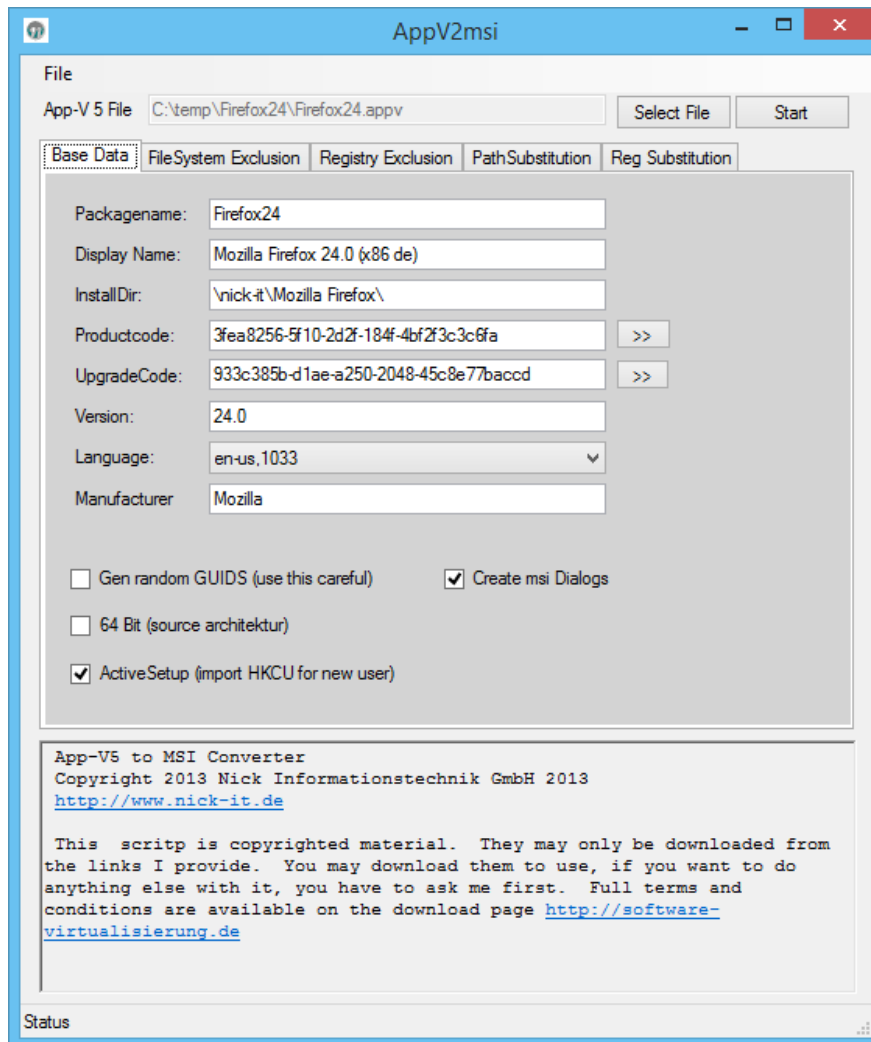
AppV2msi

File

App-V 5 File C:\temp\Firefox24\Firefox24.appv Select File Start

Base Data | FileSystem Exclusion | Registry Exclusion | PathSubstitution | Reg Substitution

Packagename: Firefox24
Display Name: Mozilla Firefox 24.0 (x86 de)
InstallDir: \nick-it\Mozilla Firefox\
Productcode: 3fea8256-5f10-2d2f-184f-4bf2f3c3c6fa >>
UpgradeCode: 933c385b-d1ae-a250-2048-45c8e77baccd >>
Version: 24.0
Language: en-us,1033
Manufacturer Mozilla

Gen random GUIDS (use this careful)
Create msi Dialogs
64 Bit (source architektur)
ActiveSetup (import HKCU for new user)

App-V5 to MSI Converter
Copyright 2013 Nick Informationstechnik GmbH 2013
http://www.nick-it.de

This scritp is copyrighted material. They may only be downloaded from the links I provide. You may download them to use, if you want to do anything else with it, you have to ask me first. Full terms and conditions are available on the download page http://software-virtualisierung.de

Status